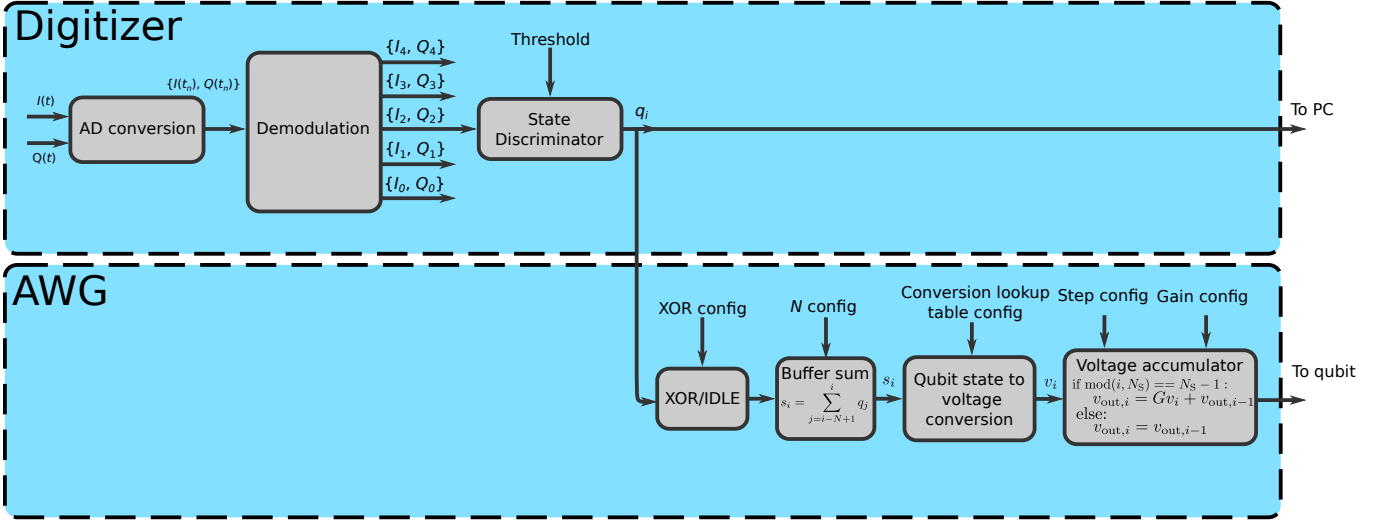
Digitizer

$I(t)$

$Q(t)$

AD conversion

$\{I(t_n), Q(t_n)\}$

Demodulation

$\{I_4, Q_4\}$

$\{I_3, Q_3\}$

$\{I_2, Q_2\}$

$\{I_1, Q_1\}$

$\{I_0, Q_0\}$

Threshold

State Discriminator

$q_i$

To PC

AWG

XOR config

$N$ config

Conversion lookup table config

Step config

Gain config

XOR/IDLE

Buffer sum
$s_i = \sum_{j=i-N+1}^{i} q_j$

$s_i$

Qubit state to voltage conversion

$v_i$

Voltage accumulator
if $\mathrm{mod}(i, N_S) == N_S - 1$ :
$v_{\mathrm{out},i} = Gv_i + v_{\mathrm{out},i-1}$
else:
$v_{\mathrm{out},i} = v_{\mathrm{out},i-1}$

To qubit